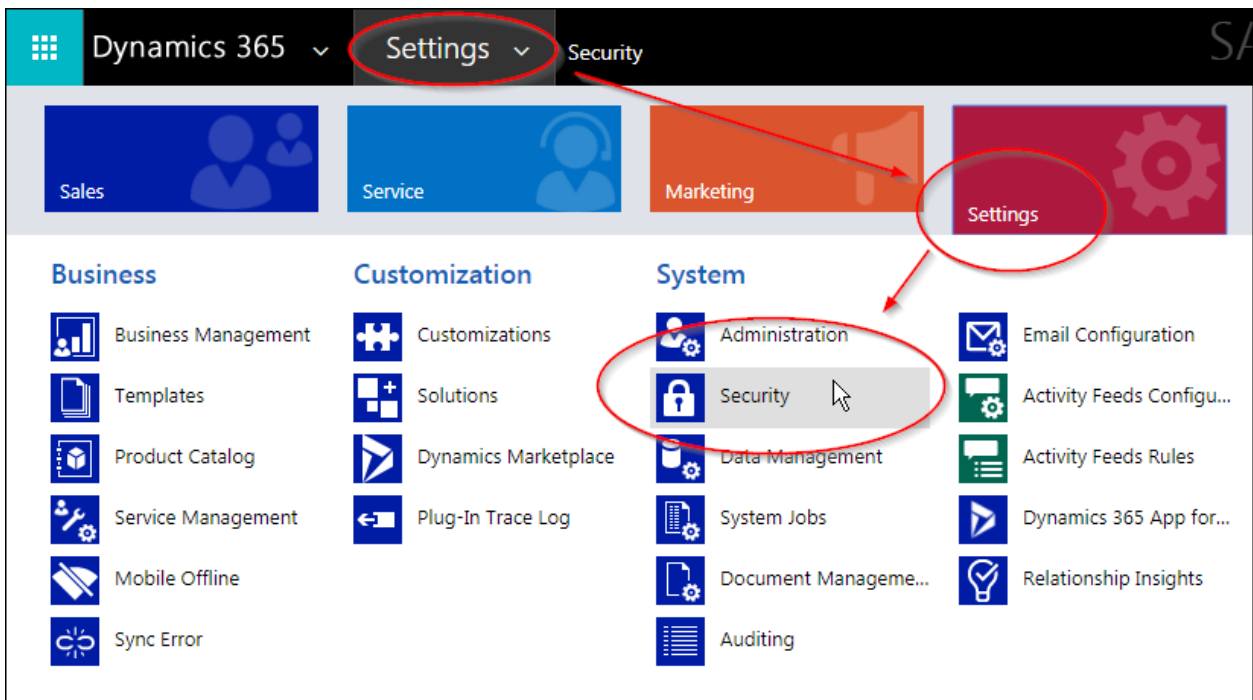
Dynamics 365 Settings Security SA

Sales
Service
Marketing
Settings

Business
Business Management
Templates
Product Catalog
Service Management
Mobile Offline
Sync Error

Customization
Customizations
Solutions
Dynamics Marketplace
Plug-In Trace Log

System
Administration
Security
Data Management
System Jobs
Document Manageme...
Auditing

Email Configuration
Activity Feeds Configu...
Activity Feeds Rules
Dynamics 365 App for...
Relationship Insights